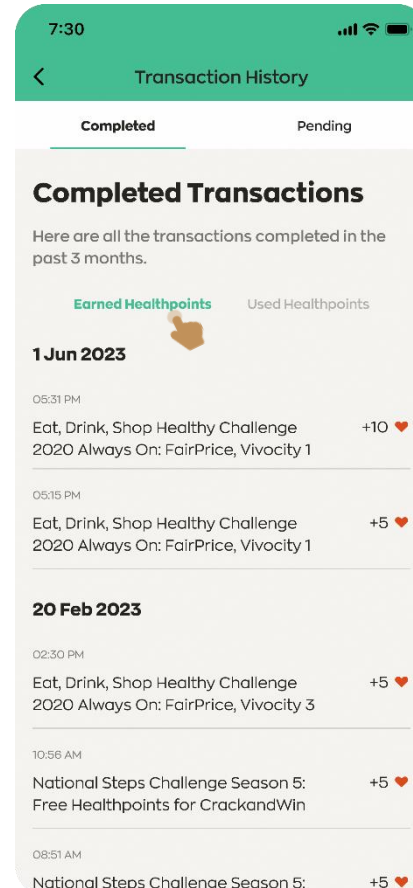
7:30

Transaction History

Completed

Pending

Completed Transactions

Here are all the transactions completed in the past 3 months.

Earned Healthpoints

Used Healthpoints

1 Jun 2023

05:31 PM

Eat, Drink, Shop Healthy Challenge 2020 Always On: FairPrice, Vivocity 1

+10

05:15 PM

Eat, Drink, Shop Healthy Challenge 2020 Always On: FairPrice, Vivocity 1

+5

20 Feb 2023

02:30 PM

Eat, Drink, Shop Healthy Challenge 2020 Always On: FairPrice, Vivocity 3

+5

10:56 AM

National Steps Challenge Season 5: Free Healthpoints for CrackandWin

+5

08:51 AM

National Steps Challenge Season 5:

+5